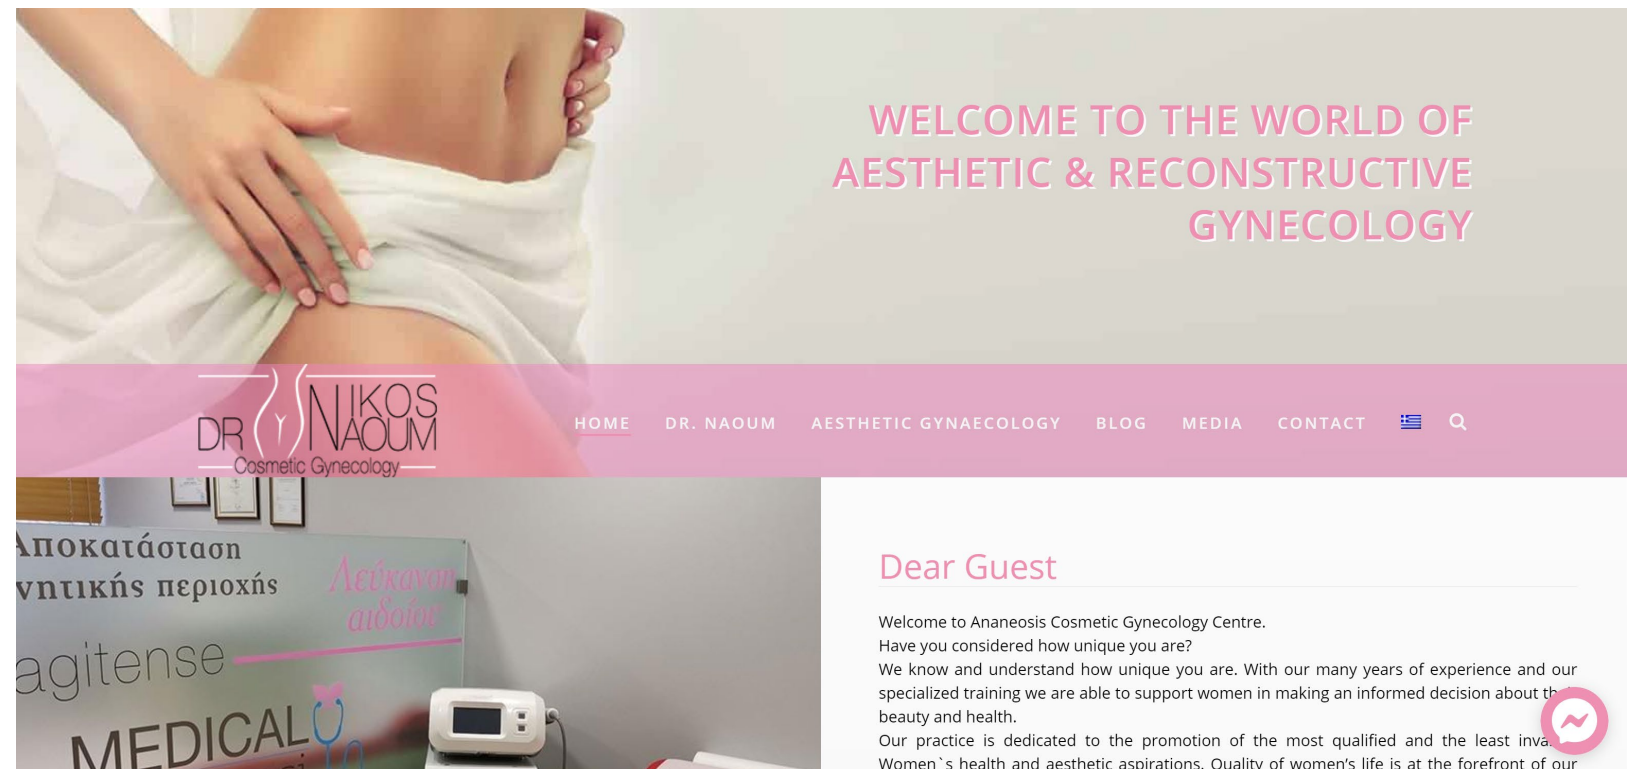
WELCOME TO THE WORLD OF AESTHETIC & RECONSTRUCTIVE GYNECOLOGY

DR NIKOS NAOUM
Cosmetic Gynecology

HOME DR. NAOUM AESTHETIC GYNAECOLOGY BLOG MEDIA CONTACT

Αποκατάσταση
γεννητικής περιοχής
Λεύκανση αιδοίου
agitense
MEDICAL

Dear Guest

Welcome to Ananeosis Cosmetic Gynecology Centre.
Have you considered how unique you are?
We know and understand how unique you are. With our many years of experience and our specialized training we are able to support women in making an informed decision about th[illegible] beauty and health.
Our practice is dedicated to the promotion of the most qualified and the least inva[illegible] Women`s health and aesthetic aspirations. Quality of women's life is at the forefront of our